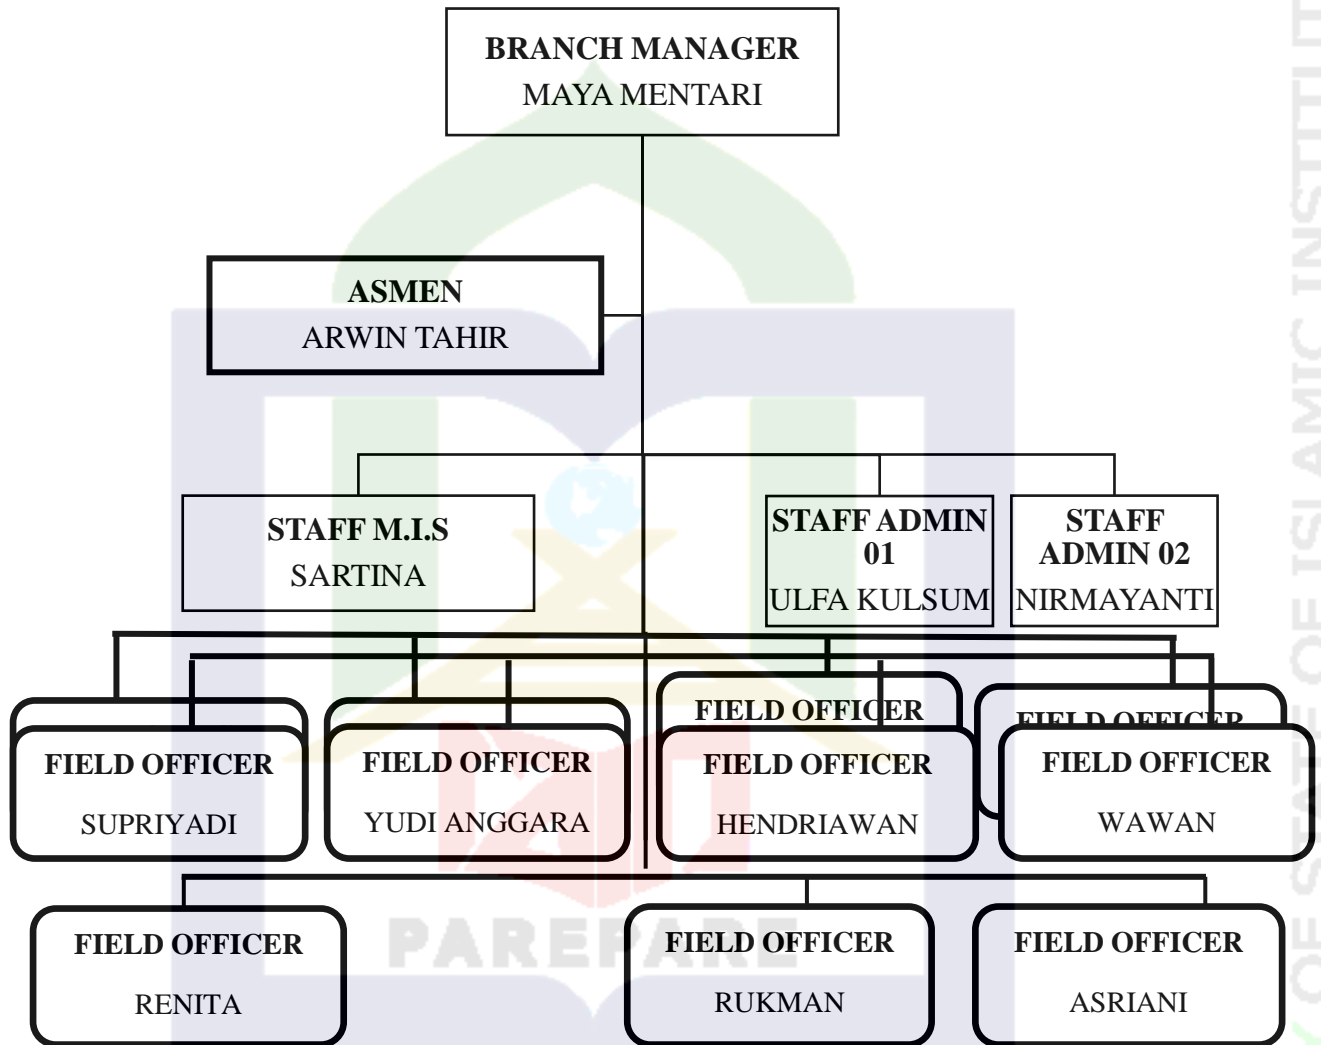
BRANCH MANAGER
MAYA MENTARI

ASMEN
ARWIN TAHIR

STAFF M.I.S
SARTINA

STAFF ADMIN 01
ULFA KULSUM

STAFF ADMIN 02
NIRMAYANTI

FIELD OFFICER
SUPRIYADI

FIELD OFFICER
YUDI ANGGARA

FIELD OFFICER

FIELD OFFICER
HENDRIAWAN

FIELD OFFICER

FIELD OFFICER
WAWAN

FIELD OFFICER
RENITA

FIELD OFFICER
RUKMAN

FIELD OFFICER
ASRIANI

PAREPARE

OF STATE OF ISLAMIC INSTITUT